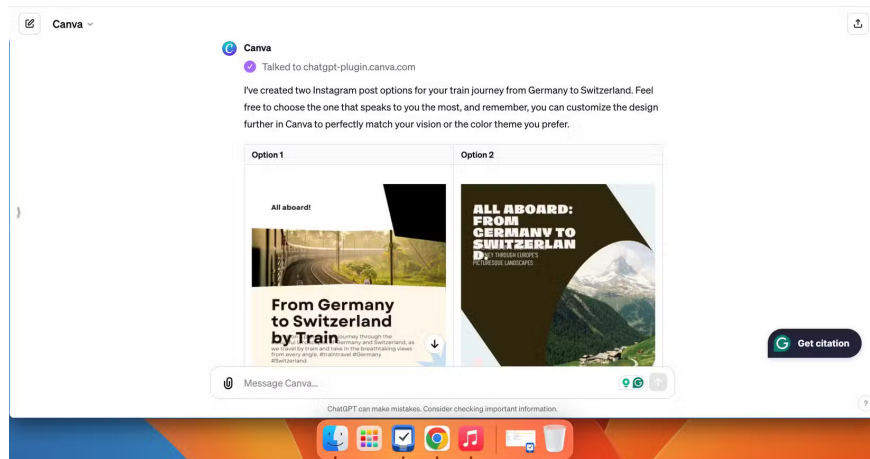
Canva

Canva

Talked to chatgpt-plugin.canva.com

I've created two Instagram post options for your train journey from Germany to Switzerland. Feel free to choose the one that speaks to you the most, and remember, you can customize the design further in Canva to perfectly match your vision or the color theme you prefer.

| Option 1 | Option 2 |
|---|---|
| All aboard! From Germany to Switzerland by Train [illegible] journey through the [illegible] Germany and Switzerland, as we travel by train and take in the breathtaking views from every angle. #traintravel #Germany #Switzerland | ALL ABOARD: FROM GERMANY TO SWITZERLAN D: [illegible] THROUGH EUROPE'S PICTURESQUE LANDSCAPES |

Get citation

Message Canva...

ChatGPT can make mistakes. Consider checking important information.

?